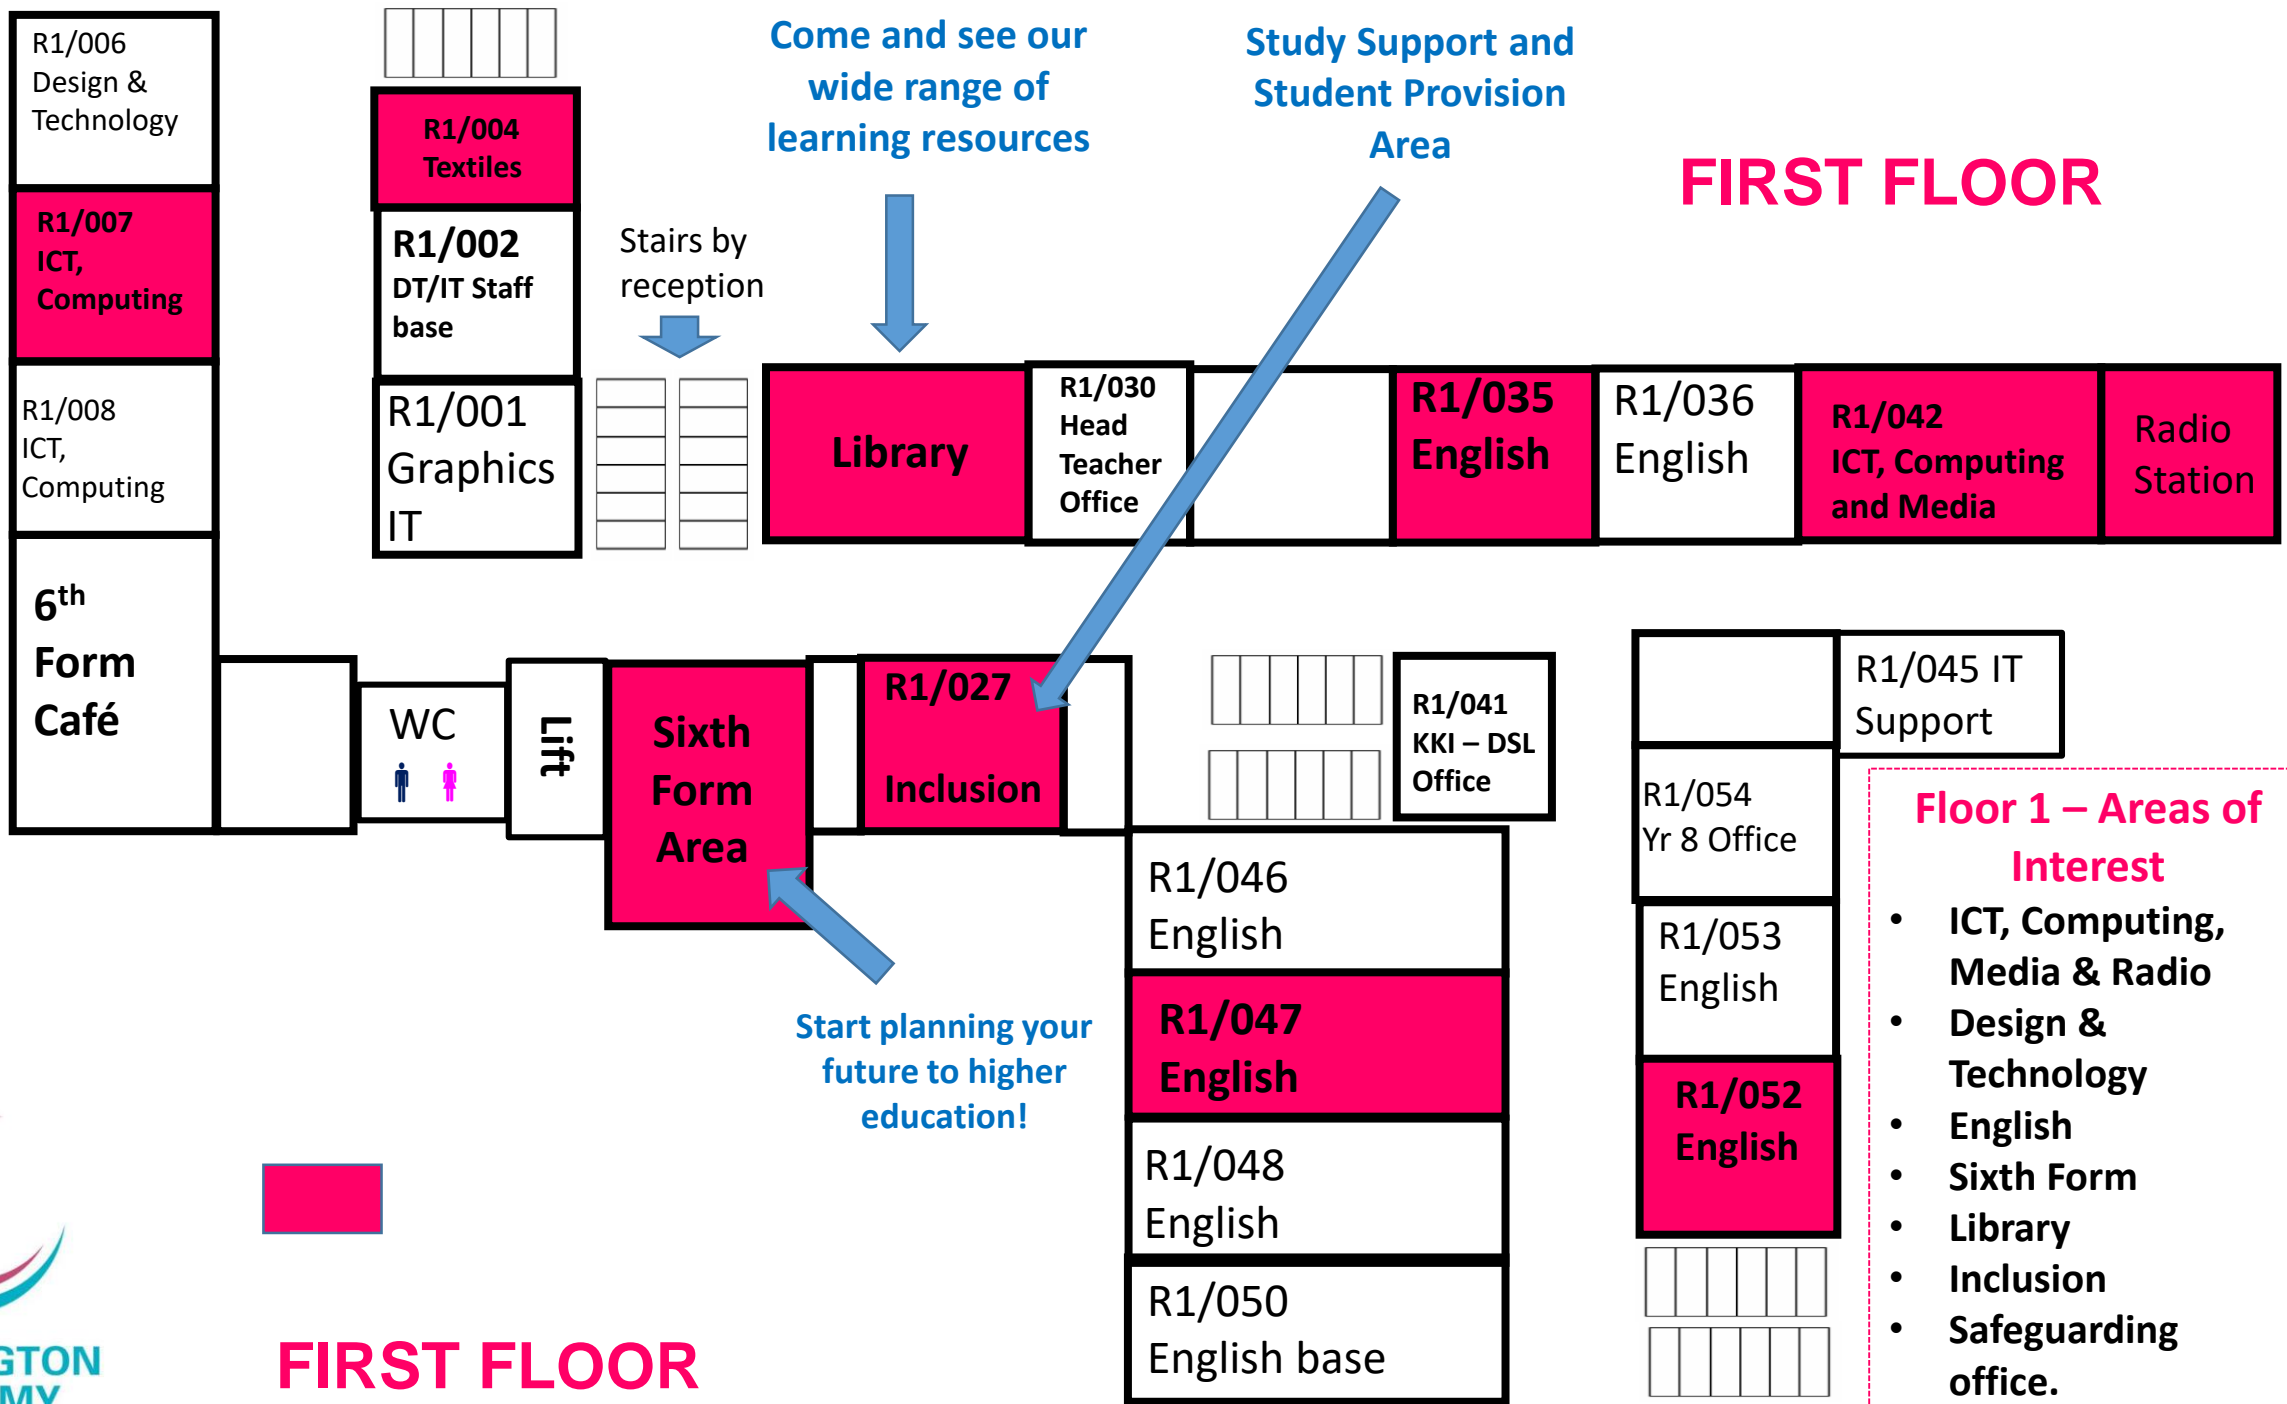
R1/006 Design & Technology

R1/007 ICT, Computing

R1/008 ICT, Computing

6th Form Café

R1/004 Textiles

R1/002 DT/IT Staff base

R1/001 Graphics IT

Stairs by reception

Come and see our wide range of learning resources

Study Support and Student Provision Area

FIRST FLOOR

Library

R1/030 Head Teacher Office

R1/035 English

R1/036 English

R1/042 ICT, Computing and Media

Radio Station

WC

Lift

Sixth Form Area

R1/027 Inclusion

R1/041 KKI – DSL Office

R1/045 IT Support

R1/054 Yr 8 Office

R1/046 English

R1/047 English

R1/048 English

R1/050 English base

R1/053 English

R1/052 English

Start planning your future to higher education!

Floor 1 – Areas of Interest
• ICT, Computing, Media & Radio
• Design & Technology
• English
• Sixth Form
• Library
• Inclusion
• Safeguarding office.

GTON
MY

FIRST FLOOR